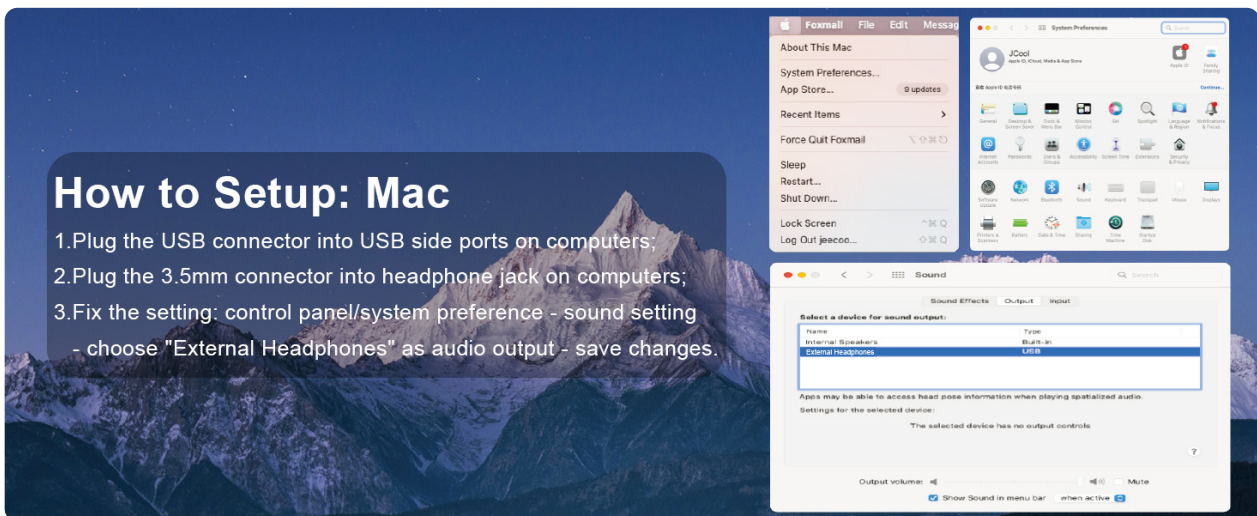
How to Setup: Mac

1.Plug the USB connector into USB side ports on computers;

2.Plug the 3.5mm connector into headphone jack on computers;

3.Fix the setting: control panel/system preference - sound setting - choose "External Headphones" as audio output - save changes.

Foxmail File Edit Messag

About This Mac

System Preferences...

App Store... 9 updates

Recent Items

Force Quit Foxmail

Sleep

Restart...

Shut Down...

Lock Screen

Log Out jeecoo...

System Preferences

Search

JCool

Apple ID, iCloud, Media & App Store

Apple ID

Family Sharing

General

Desktop & Screen Saver

Dock & Menu Bar

Mission Control

Siri

Spotlight

Language & Region

Notifications & Focus

Internet Accounts

Passwords

Users & Groups

Accessibility

Screen Time

Extensions

Security & Privacy

Software Update

Network

Bluetooth

Sound

Keyboard

Trackpad

Mouse

Displays

Printers & Scanners

Battery

Date & Time

Sharing

Time Machine

Startup Disk

Sound

Search

Sound Effects Output Input

Select a device for sound output:

| Name | Type |
|---|---|
| Internal Speakers | Built-in |
| External Headphones | USB |

Apps may be able to access head pose information when playing spatialized audio.

Settings for the selected device:

The selected device has no output controls

?

Output volume: Mute

Show Sound in menu bar when active